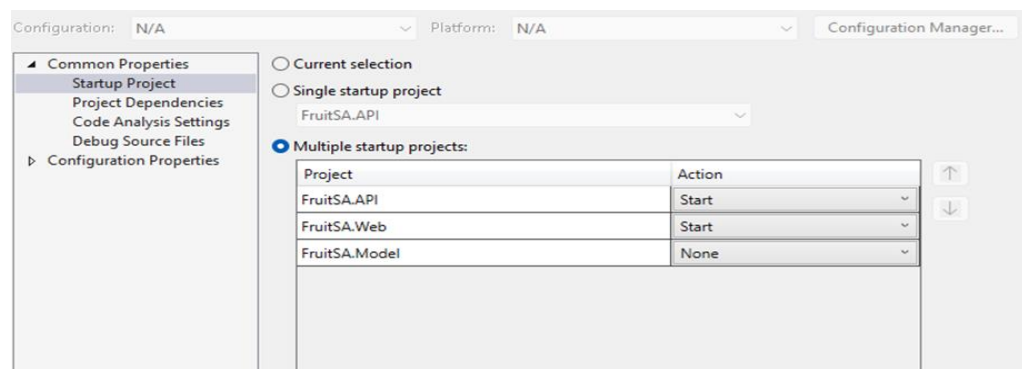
Configuration: N/A

Platform: N/A

Configuration Manager...

◢ Common Properties
Startup Project
Project Dependencies
Code Analysis Settings
Debug Source Files
▷ Configuration Properties

Current selection

Single startup project

FruitSA.API

Multiple startup projects:

| Project | Action |
|---|---|
| FruitSA.API | Start |
| FruitSA.Web | Start |
| FruitSA.Model | None |